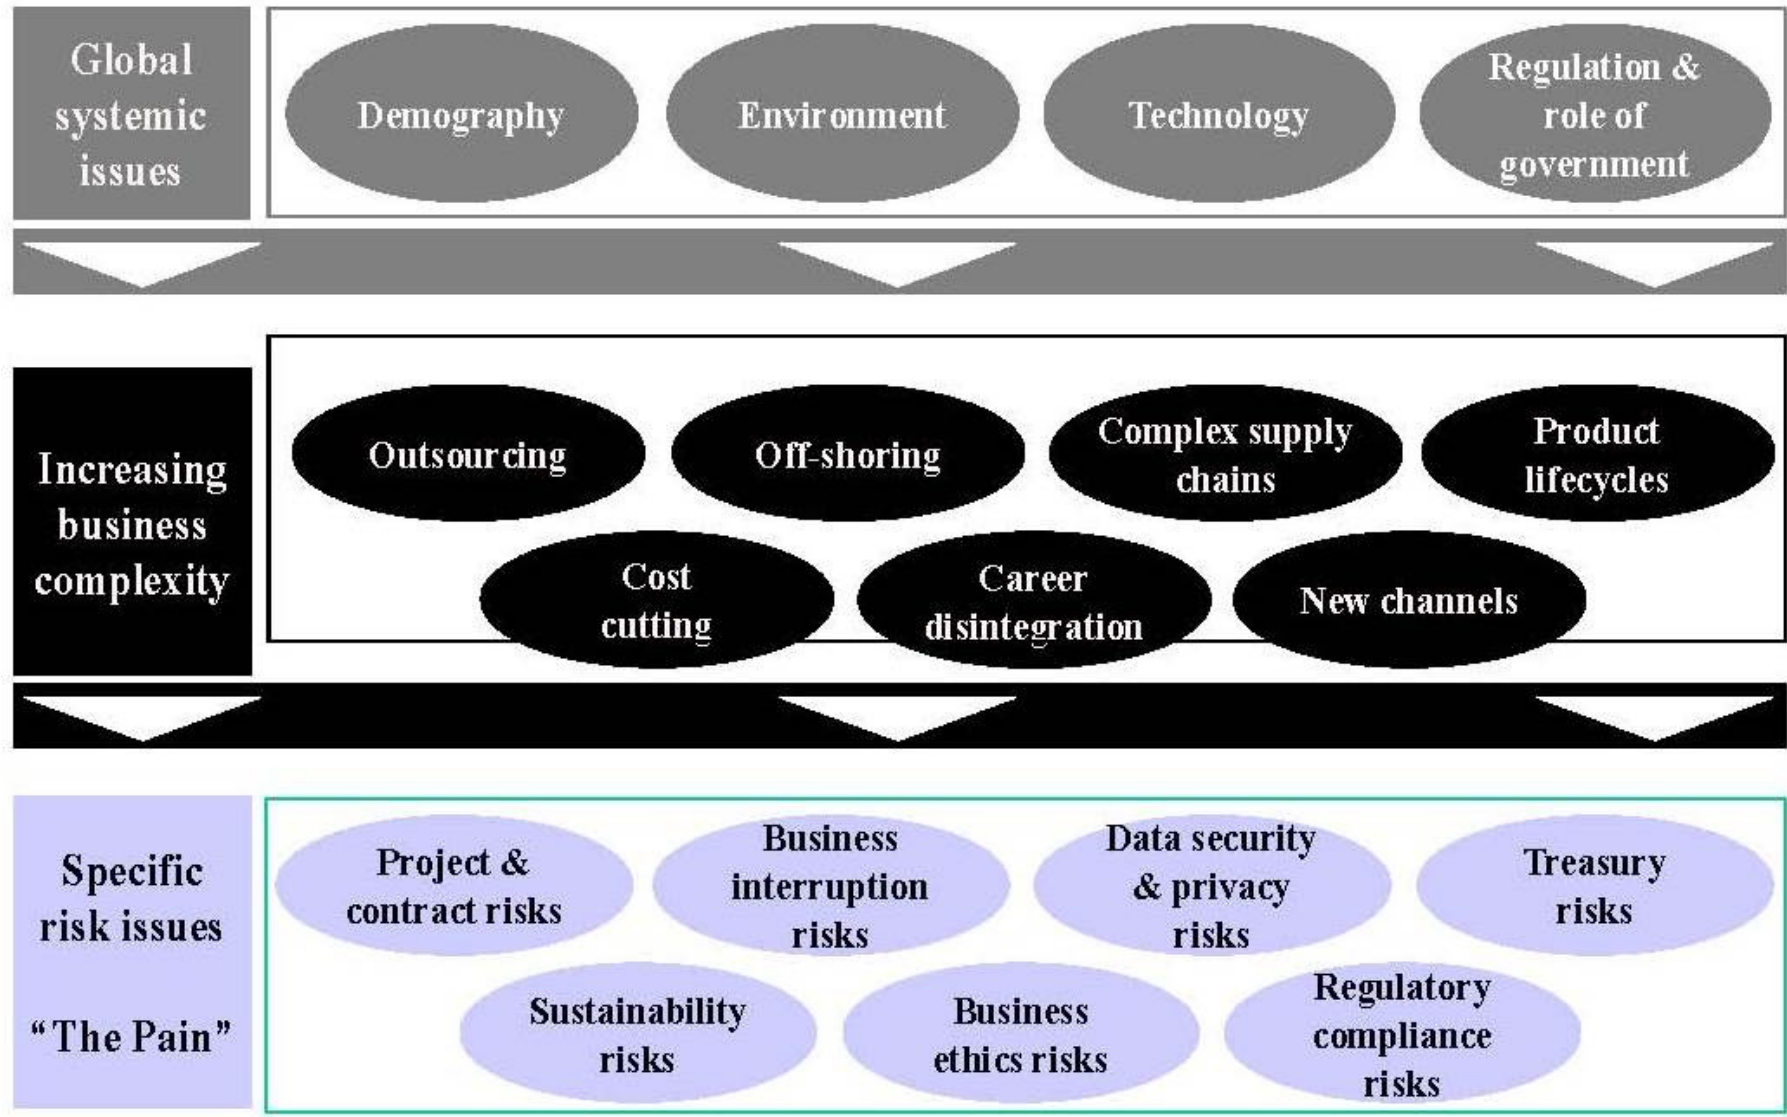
Global systemic issues

Demography

Environment

Technology

Regulation & role of government

Increasing business complexity

Outsourcing

Off-shoring

Complex supply chains

Product lifecycles

Cost cutting

Career disintegration

New channels

Specific risk issues

"The Pain"

Project & contract risks

Business interruption risks

Data security & privacy risks

Treasury risks

Sustainability risks

Business ethics risks

Regulatory compliance risks